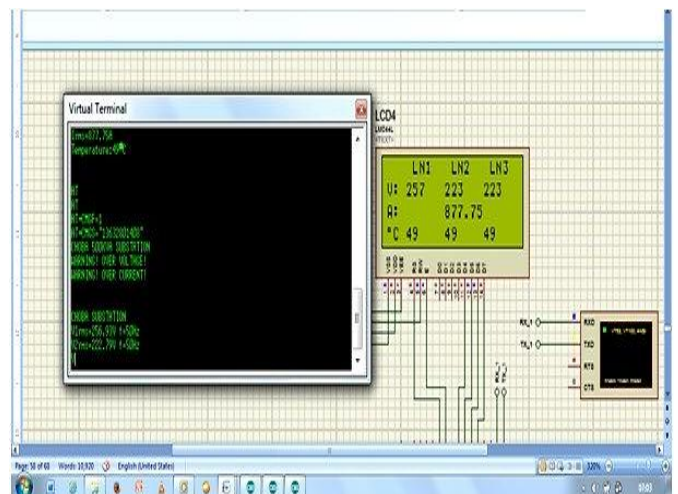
Virtual Terminal

Irms=877.75A
Temperature=49°C

AT
AT
AT+CMGF=1
AT+CMGS="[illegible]"
ENOBA 500KVA SUBSTATION
WARNING! OVER VOLTAGE!
WARNING! OVER CURRENT!

ENOBA SUBSTATION
V1rms=256.97V f=50Hz
V2rms=222.79V f=50Hz

LCD4
LM044L

LN1 LN2 LN3
V: 257 223 223
A: 877.75
°C 49 49 49

RX_1
TX_1
RXD
TXD
RTS
CTS

Page: 58 of 60 Words: 10,920 English (United States)
120%